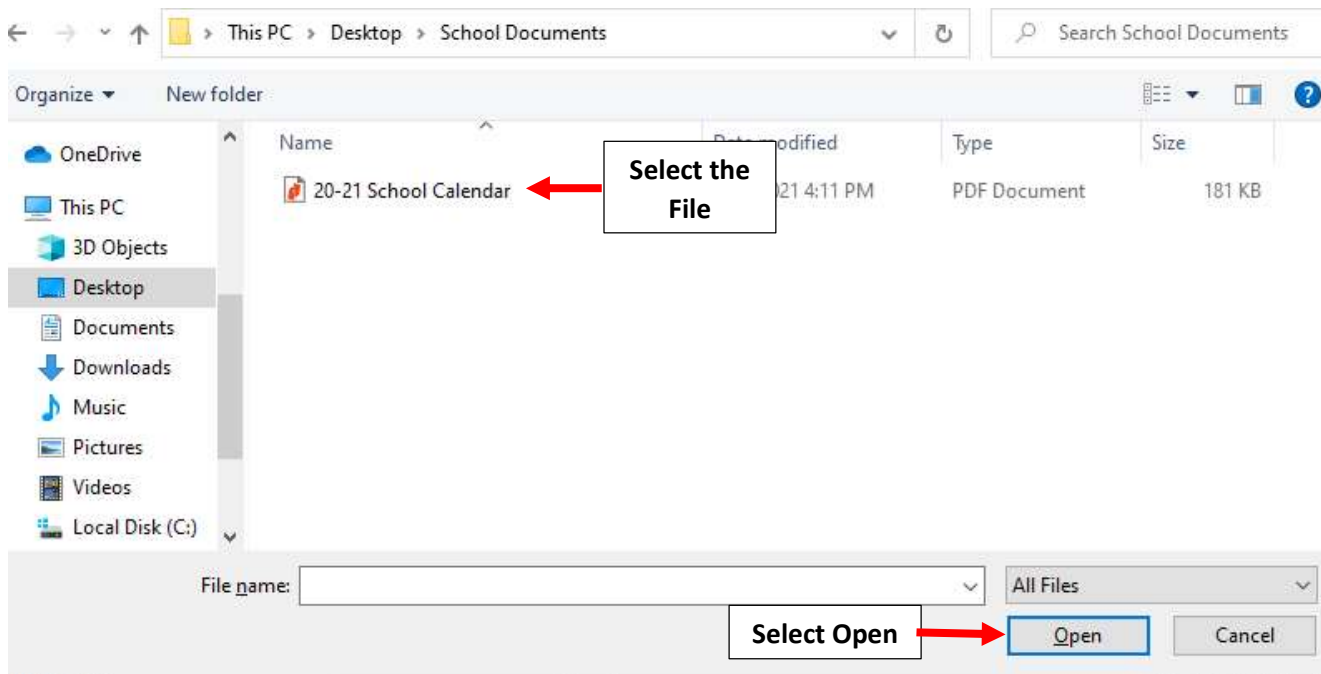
This PC > Desktop > School Documents

Search School Documents

Organize ▾ New folder

OneDrive
This PC
3D Objects
Desktop
Documents
Downloads
Music
Pictures
Videos
Local Disk (C:)

| Name | Date modified | Type | Size |
|---|---|---|---|
| 20-21 School Calendar | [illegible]021 4:11 PM | PDF Document | 181 KB |

Select the File

File name:

All Files

Select Open

Open

Cancel